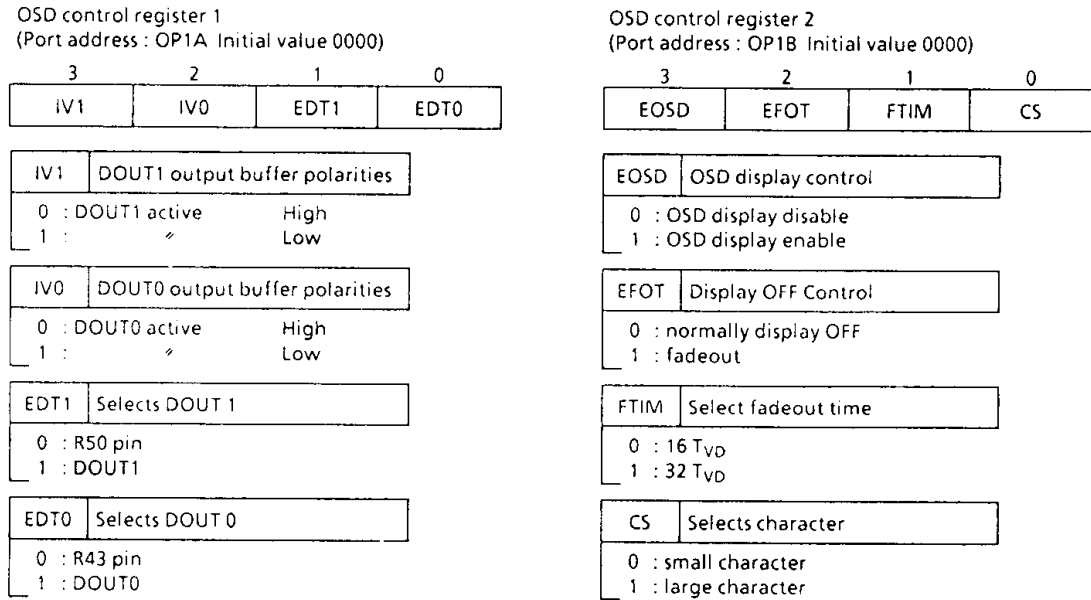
OSD control register 1
(Port address : OP1A Initial value 0000)

| 3 | 2 | 1 | 0 |
|---|---|---|---|
| IV1 | IV0 | EDT1 | EDT0 |

IV1 | DOUT1 output buffer polarities
0 : DOUT1 active High
1 : 〃 Low

IV0 | DOUT0 output buffer polarities
0 : DOUT0 active High
1 : 〃 Low

EDT1 | Selects DOUT 1
0 : R50 pin
1 : DOUT1

EDT0 | Selects DOUT 0
0 : R43 pin
1 : DOUT0

OSD control register 2
(Port address : OP1B Initial value 0000)

| 3 | 2 | 1 | 0 |
|---|---|---|---|
| EOSD | EFOT | FTIM | CS |

EOSD | OSD display control
0 : OSD display disable
1 : OSD display enable

EFOT | Display OFF Control
0 : normally display OFF
1 : fadeout

FTIM | Select fadeout time
0 : 16 $T_{VD}$
1 : 32 $T_{VD}$

CS | Selects character
0 : small character
1 : large character